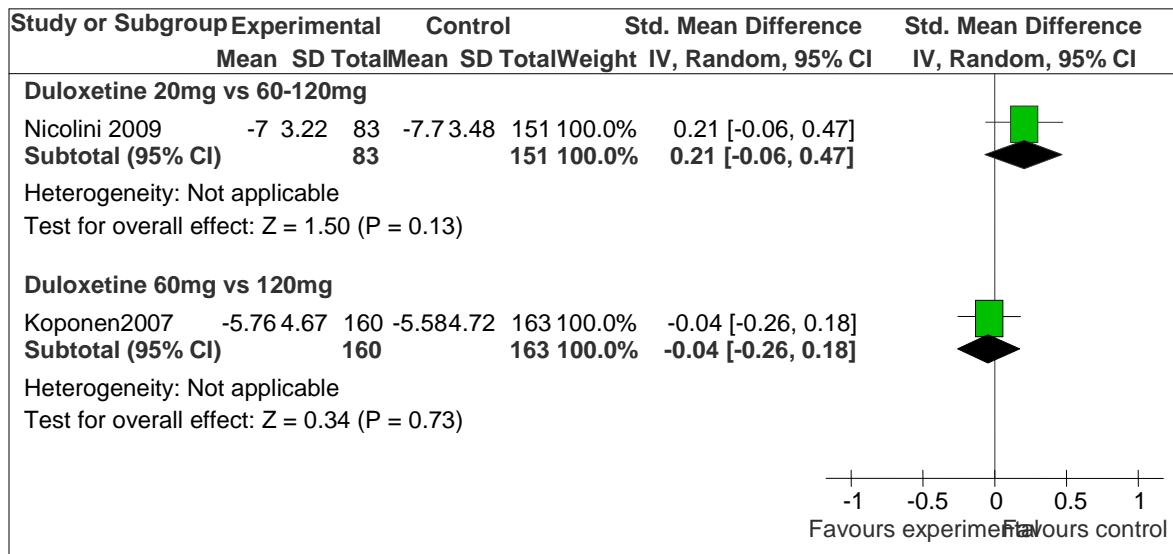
| Study or Subgroup | Experimental Mean | Experimental SD | Experimental Total | Control Mean | Control SD | Control Total | Weight | Std. Mean Difference IV, Random, 95% CI | Std. Mean Difference IV, Random, 95% CI |
|---|---|---|---|---|---|---|---|---|---|
| **Duloxetine 20mg vs 60-120mg** | | | | | | | | | |
| Nicolini 2009 | -7 | 3.22 | 83 | -7.7 | 3.48 | 151 | 100.0% | 0.21 [-0.06, 0.47] | |
| **Subtotal (95% CI)** | | | **83** | | | **151** | **100.0%** | **0.21 [-0.06, 0.47]** | |
| Heterogeneity: Not applicable | | | | | | | | | |
| Test for overall effect: Z = 1.50 (P = 0.13) | | | | | | | | | |
| **Duloxetine 60mg vs 120mg** | | | | | | | | | |
| Koponen2007 | -5.76 | 4.67 | 160 | -5.58 | 4.72 | 163 | 100.0% | -0.04 [-0.26, 0.18] | |
| **Subtotal (95% CI)** | | | **160** | | | **163** | **100.0%** | **-0.04 [-0.26, 0.18]** | |
| Heterogeneity: Not applicable | | | | | | | | | |
| Test for overall effect: Z = 0.34 (P = 0.73) | | | | | | | | | |

-1 -0.5 0 0.5 1
Favours experimental Favours control